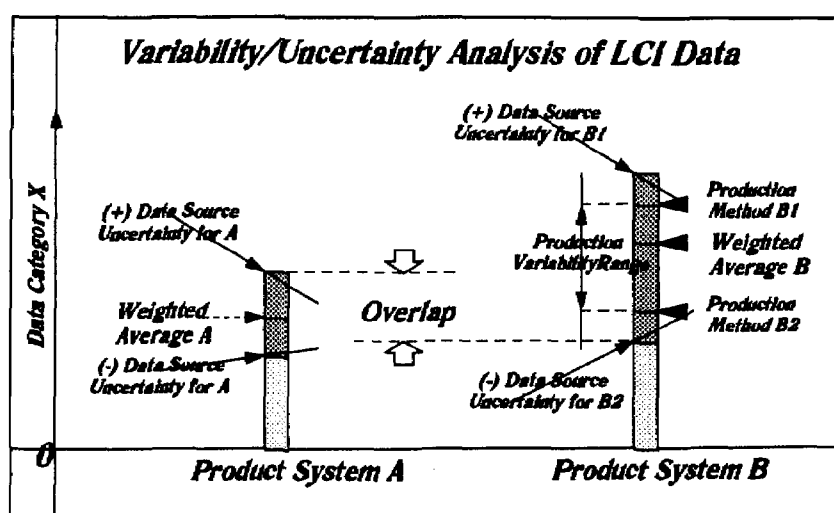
Variability/Uncertainty Analysis of LCI Data

Data Category X

(+) Data Source Uncertainty for B1

Production Method B1

Weighted Average B

Production VariabilityRange

Production Method B2

(-) Data Source Uncertainty for B2

(+) Data Source Uncertainty for A

Weighted Average A

(-) Data Source Uncertainty for A

Overlap

0

Product System A

Product System B